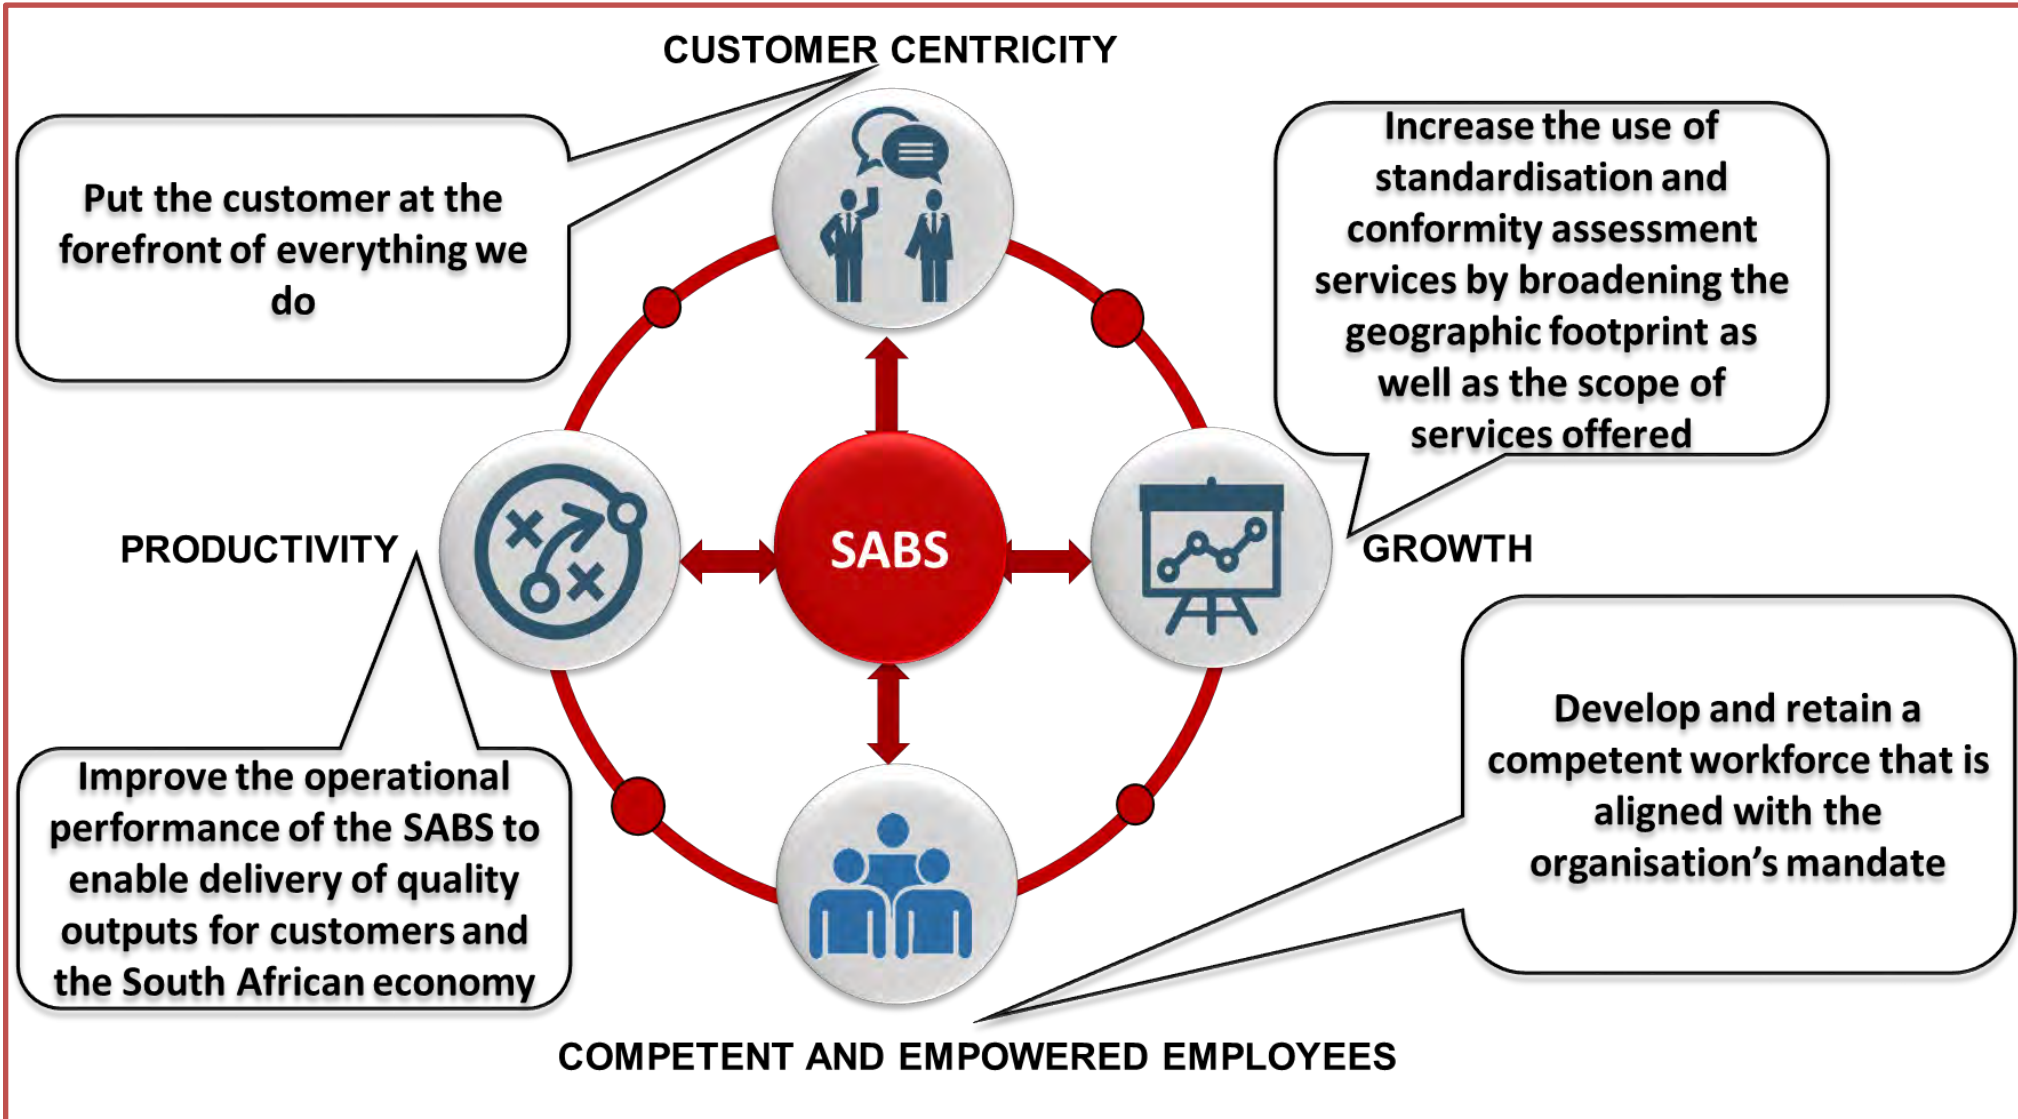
CUSTOMER CENTRICITY

Put the customer at the forefront of everything we do

Increase the use of standardisation and conformity assessment services by broadening the geographic footprint as well as the scope of services offered

PRODUCTIVITY

SABS

GROWTH

Improve the operational performance of the SABS to enable delivery of quality outputs for customers and the South African economy

Develop and retain a competent workforce that is aligned with the organisation's mandate

COMPETENT AND EMPOWERED EMPLOYEES